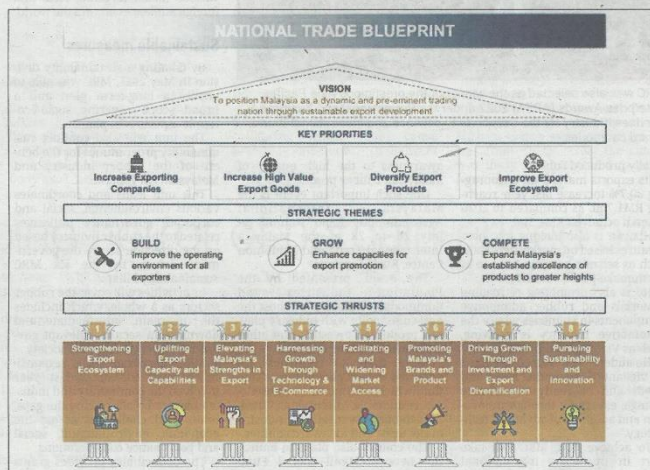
NATIONAL TRADE BLUEPRINT

VISION
To position Malaysia as a dynamic and pre-eminent trading nation through sustainable export development

KEY PRIORITIES

Increase Exporting Companies

Increase High Value Export Goods

Diversify Export Products

Improve Export Ecosystem

STRATEGIC THEMES

BUILD
Improve the operating environment for all exporters

GROW
Enhance capacities for export promotion

COMPETE
Expand Malaysia's established excellence of products to greater heights

STRATEGIC THRUSTS

1
Strengthening Export Ecosystem

2
Uplifting Export Capacity and Capabilities

3
Elevating Malaysia's Strengths in Export

4
Harnessing Growth Through Technology & E-Commerce

5
Facilitating and Widening Market Access

6
Promoting Malaysia's Brands and Product

7
Driving Growth Through Investment and Export Diversification

8
Pursuing Sustainability and Innovation